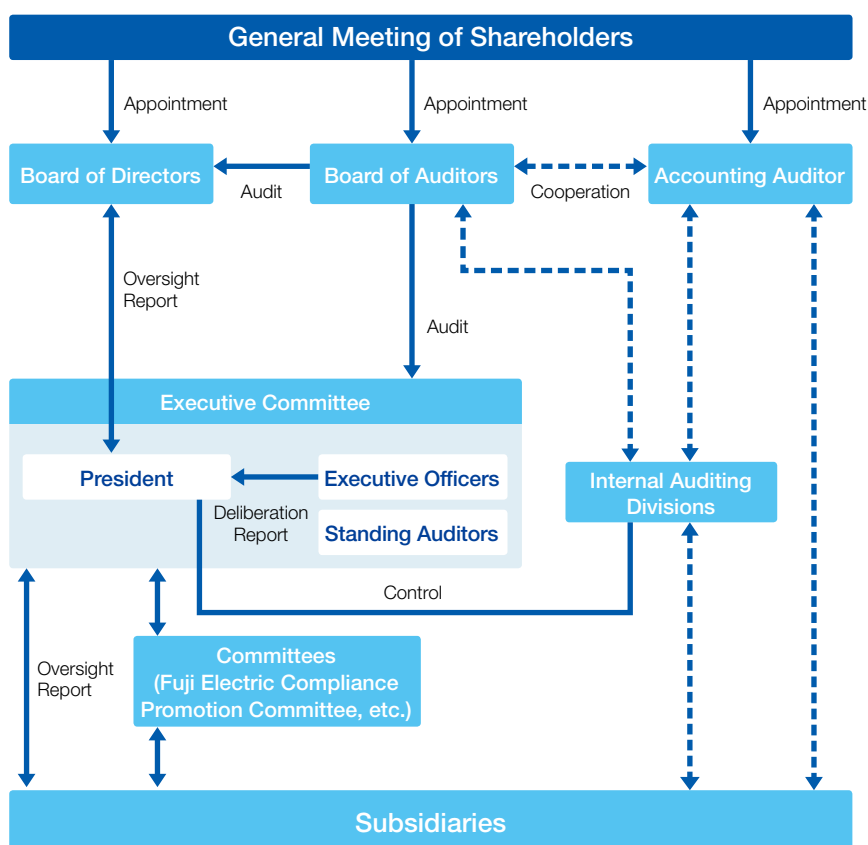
General Meeting of Shareholders

Appointment

Appointment

Appointment

Board of Directors

Audit

Board of Auditors

Cooperation

Accounting Auditor

Oversight
Report

Audit

Executive Committee

President

Executive Officers

Deliberation
Report

Standing Auditors

Internal Auditing
Divisions

Control

Oversight
Report

Committees
(Fuji Electric Compliance
Promotion Committee, etc.)

Subsidiaries